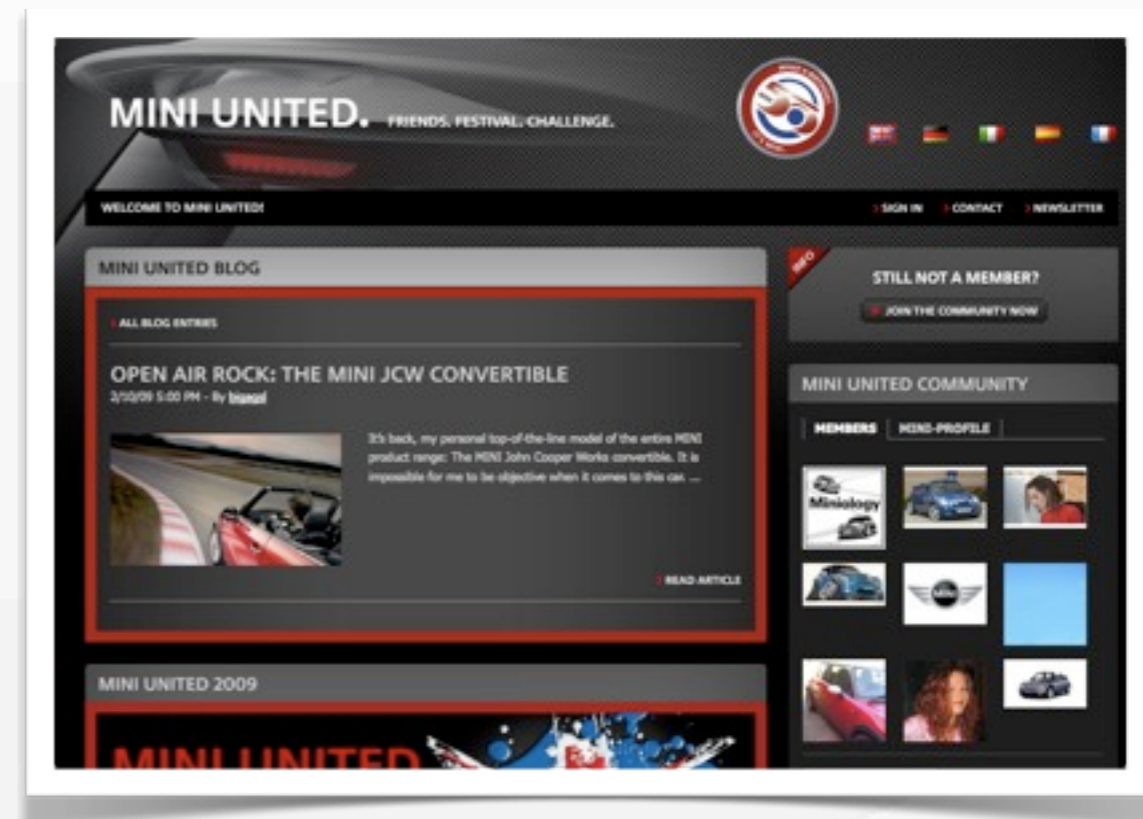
MINI UNITED. FRIENDS. FESTIVAL. CHALLENGE.

WELCOME TO MINI UNITED!

SIGN IN CONTACT NEWSLETTER

MINI UNITED BLOG

ALL BLOG ENTRIES

OPEN AIR ROCK: THE MINI JCW CONVERTIBLE
2/10/09 5:00 PM - By bigagol

It's back, my personal top-of-the-line model of the entire MINI product range: The MINI John Cooper Works convertible. It is impossible for me to be objective when it comes to this car. ...

READ ARTICLE

INFO

STILL NOT A MEMBER?

JOIN THE COMMUNITY NOW

MINI UNITED COMMUNITY

MEMBERS MINI-PROFILE

Miniology

MINI UNITED 2009

MINI UNITED